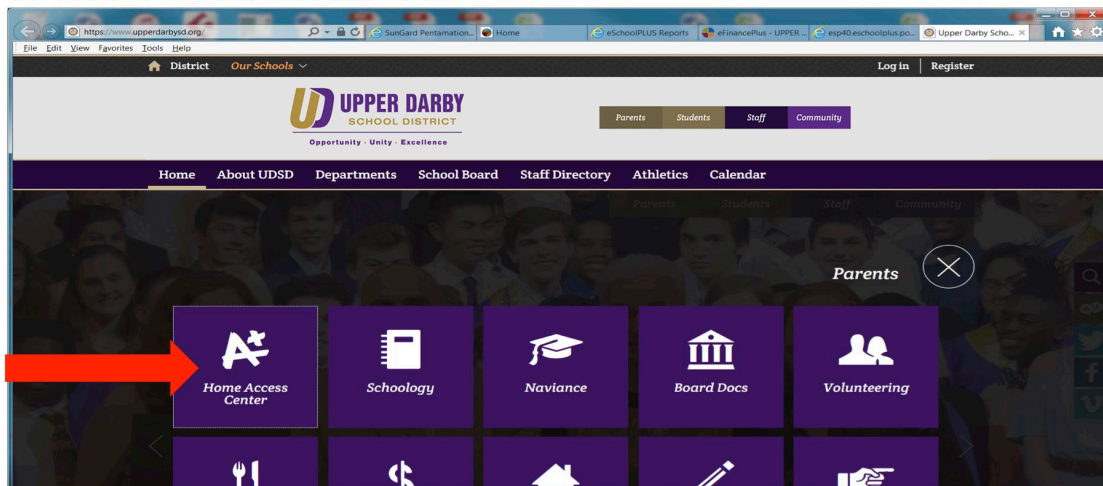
https://www.upperdarbysd.org/
SunGard Pentamation...
Home
eSchoolPLUS Reports
eFinancePlus - UPPER ...
esp40.eschoolplus.po...
Upper Darby Scho...
File Edit View Favorites Tools Help
District Our Schools
Log in Register
UPPER DARBY SCHOOL DISTRICT
Opportunity · Unity · Excellence
Parents Students Staff Community
Home About UDSD Departments School Board Staff Directory Athletics Calendar
Parents Students Staff Community
Parents
Home Access Center
Schoology
Naviance
Board Docs
Volunteering